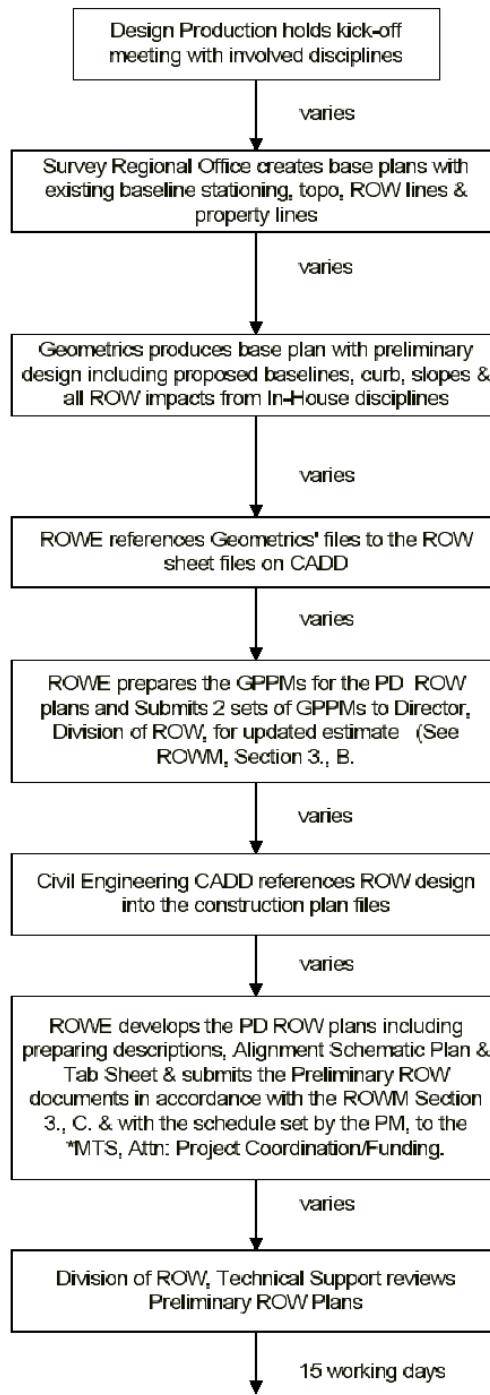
Design Production holds kick-off meeting with involved disciplines

varies

Survey Regional Office creates base plans with existing baseline stationing, topo, ROW lines & property lines

varies

Geometrics produces base plan with preliminary design including proposed baselines, curb, slopes & all ROW impacts from In-House disciplines

varies

ROWE references Geometrics' files to the ROW sheet files on CADD

varies

ROWE prepares the GPPMs for the PD ROW plans and Submits 2 sets of GPPMs to Director, Division of ROW, for updated estimate (See ROWM, Section 3., B.

varies

Civil Engineering CADD references ROW design into the construction plan files

varies

ROWE develops the PD ROW plans including preparing descriptions, Alignment Schematic Plan & Tab Sheet & submits the Preliminary ROW documents in accordance with the ROWM Section 3., C. & with the schedule set by the PM, to the *MTS, Attn: Project Coordination/Funding.

varies

Division of ROW, Technical Support reviews Preliminary ROW Plans

15 working days